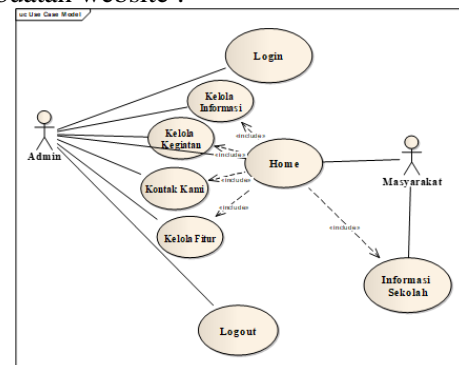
buatan website :

uc Use Case Model

Login

Kelola Informasi

Kelola Kegiatan

Kontak Kami

Kelola Fitur

Logout

Home

Admin

Masyarakat

Informasi Sekolah

«include»

«include»

«include»

«include»

«include»